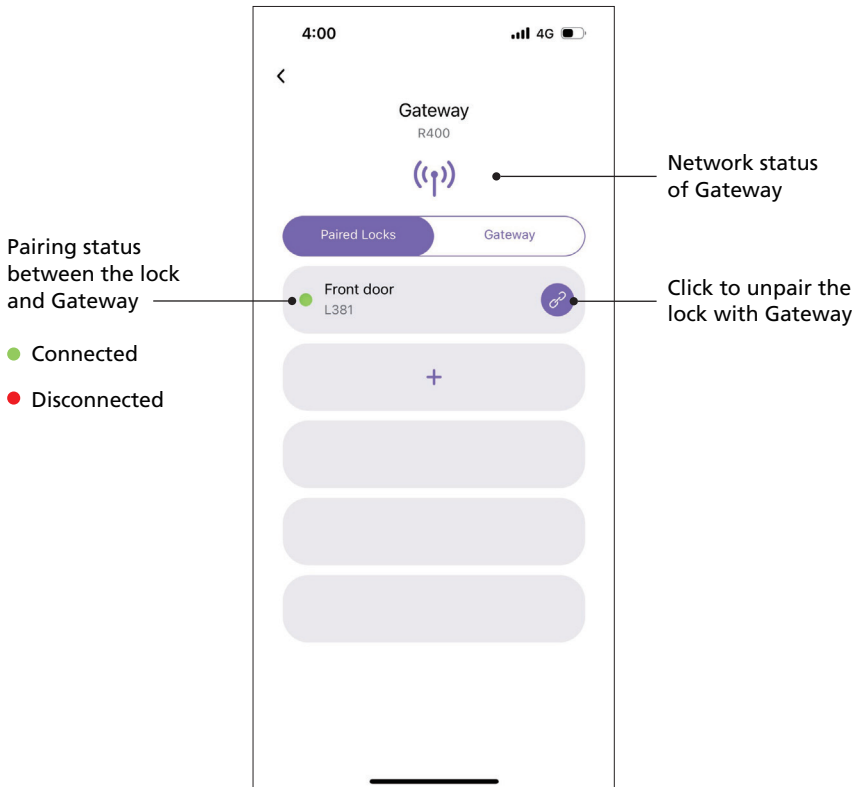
4:00

4G

<

Gateway
R400

Network status of Gateway

Paired Locks | Gateway

Pairing status between the lock and Gateway

Front door
L381

Click to unpair the lock with Gateway

Connected

Disconnected

+